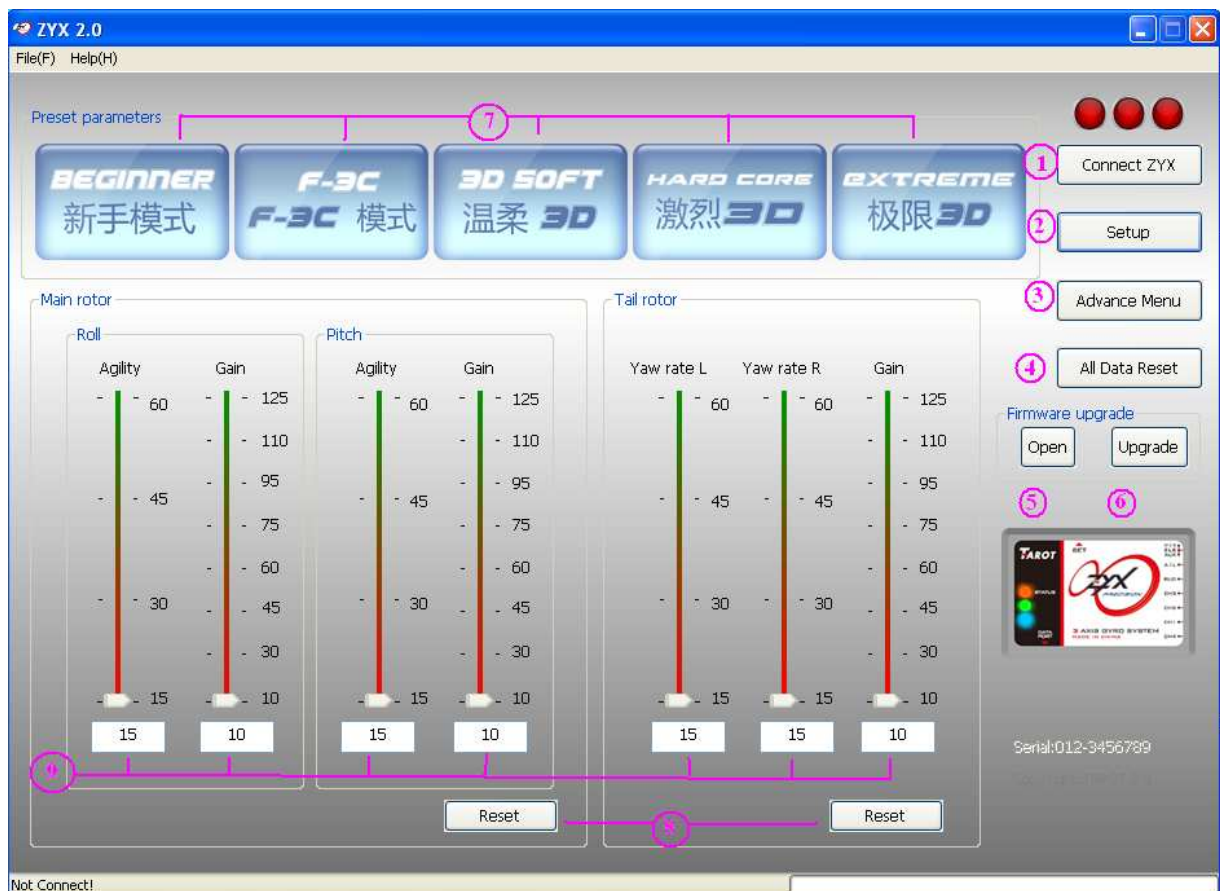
ZYX 2.0
File(F) Help(H)

Preset parameters
7
BEGINNER 新手模式
F-3C F-3C 模式
3D SOFT 温柔 3D
HARD CORE 激烈3D
EXTREME 极限3D

1 Connect ZYX
2 Setup
3 Advance Menu
4 All Data Reset

Firmware upgrade
Open Upgrade
5 6

TAROT
STATUS
SET
ZYX
3 AXIS GYRO SYSTEM
MADE IN CHINA

Main rotor
Roll
Agility Gain
60 125
110
45 95
75
60
30 45
30
15 10
15 10

Pitch
Agility Gain
60 125
110
45 95
75
60
30 45
30
15 10
15 10

Tail rotor
Yaw rate L Yaw rate R Gain
60 60 125
110
45 45 95
75
60
30 30 45
30
15 15 10
15 15 10

9
Reset
8
Reset

Serial:012-3456789
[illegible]

Not Connect!